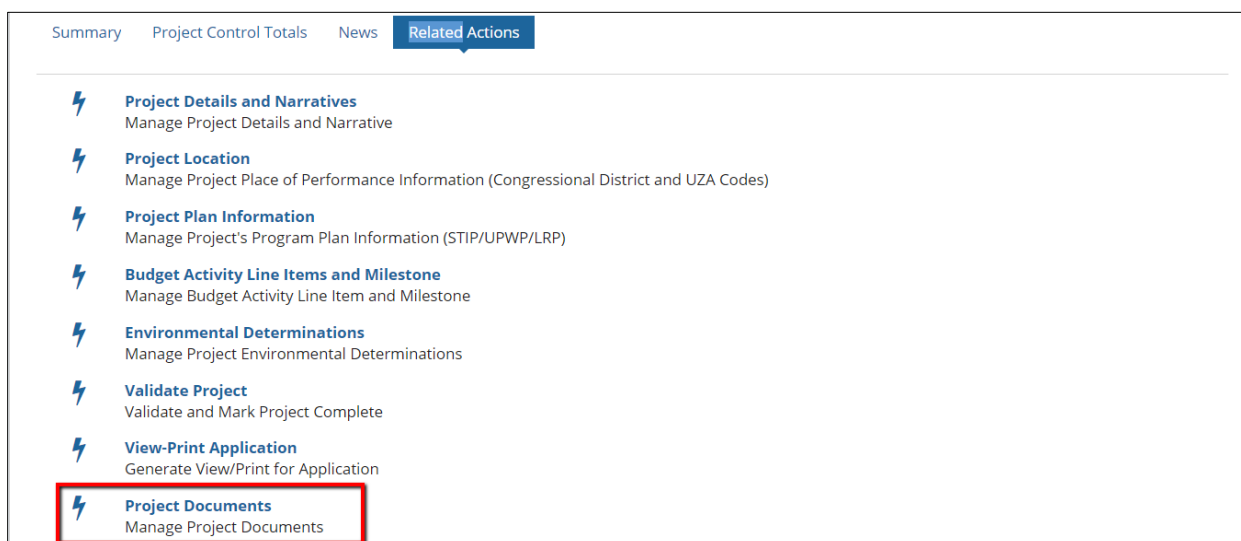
Summary Project Control Totals News Related Actions

Project Details and Narratives
Manage Project Details and Narrative

Project Location
Manage Project Place of Performance Information (Congressional District and UZA Codes)

Project Plan Information
Manage Project's Program Plan Information (STIP/UPWP/LRP)

Budget Activity Line Items and Milestone
Manage Budget Activity Line Item and Milestone

Environmental Determinations
Manage Project Environmental Determinations

Validate Project
Validate and Mark Project Complete

View-Print Application
Generate View/Print for Application

Project Documents
Manage Project Documents